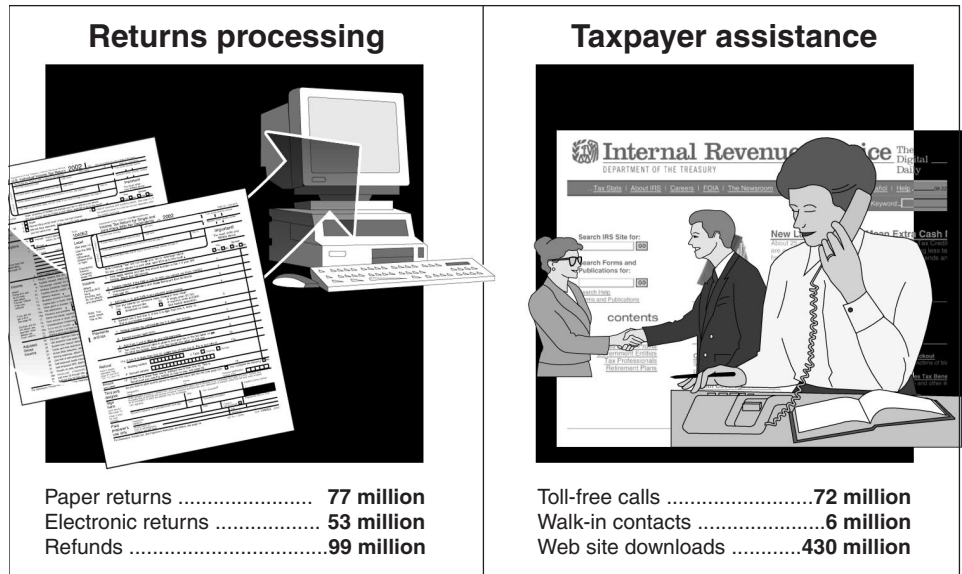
**Returns processing**

Paper returns ........................ **77 million**
Electronic returns .................. **53 million**
Refunds .................................**99 million**

**Taxpayer assistance**

Internal Revenue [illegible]ice The Digital Daily
DEPARTMENT OF THE TREASURY
Tax Stats | About IRS | Careers | FOIA | The Newsroom
Search IRS Site for:
Search Forms and Publications for:
contents
Tax Professionals
Retirement Plans
New
Extra Cash

Toll-free calls .........................**72 million**
Walk-in contacts ......................**6 million**
Web site downloads ............**430 million**